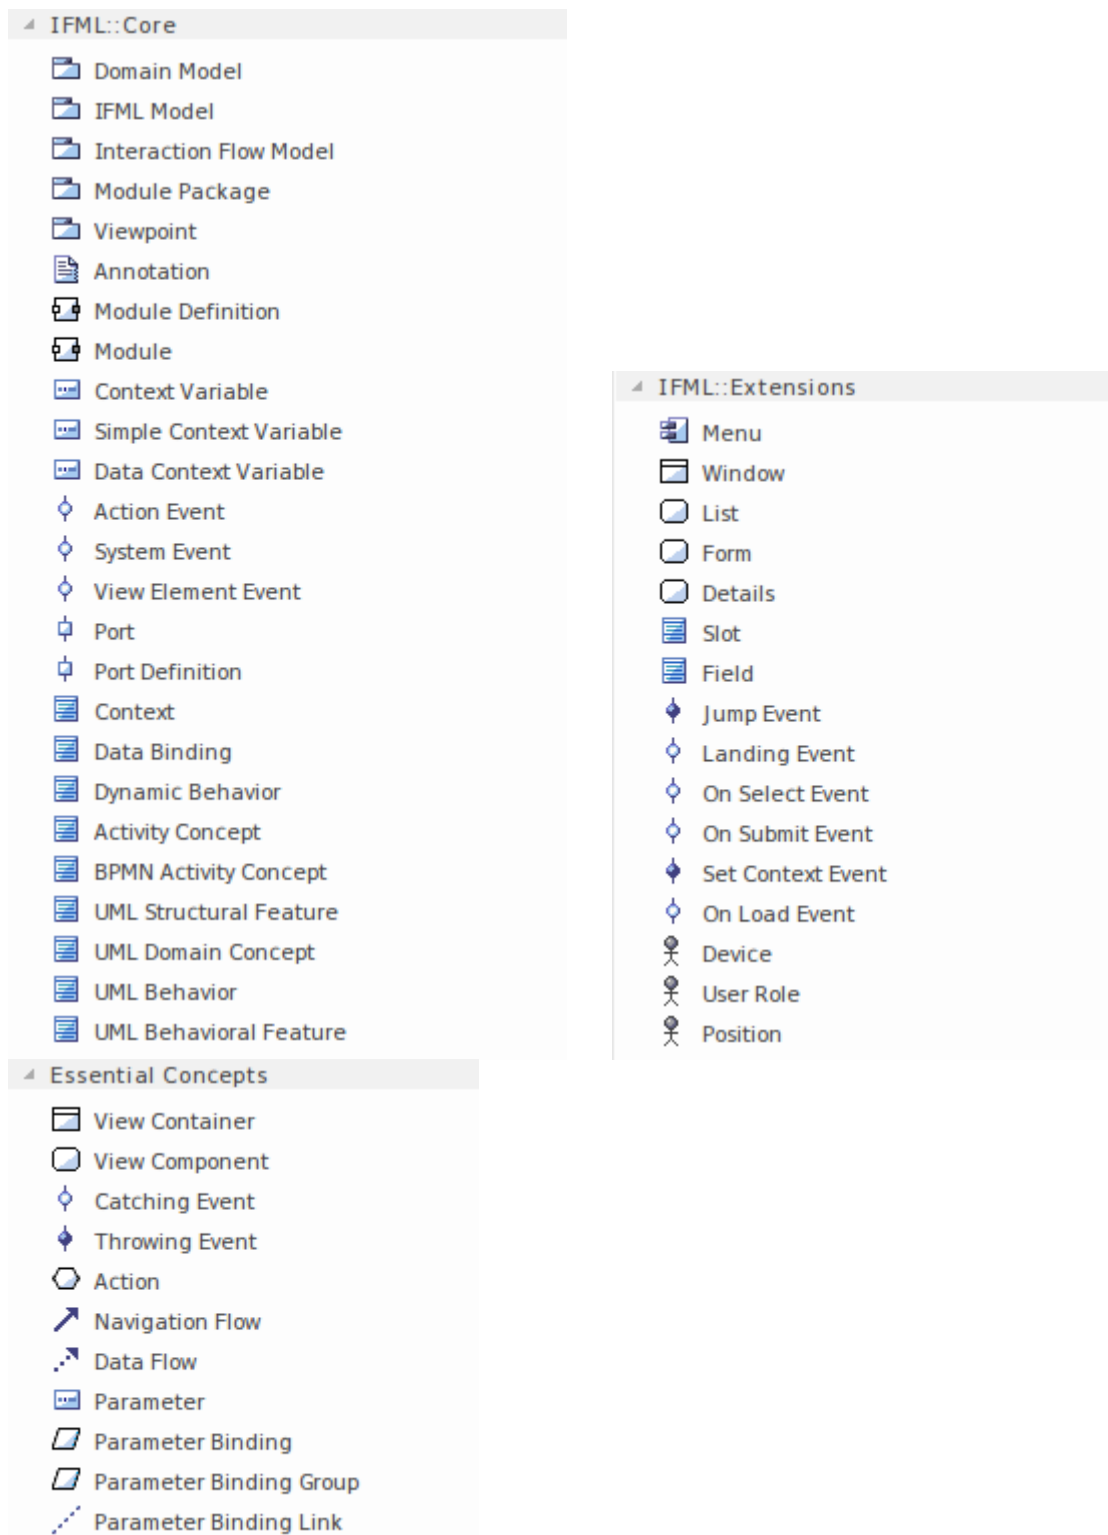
IFML::Core

Domain Model
IFML Model
Interaction Flow Model
Module Package
Viewpoint
Annotation
Module Definition
Module
Context Variable
Simple Context Variable
Data Context Variable
Action Event
System Event
View Element Event
Port
Port Definition
Context
Data Binding
Dynamic Behavior
Activity Concept
BPMN Activity Concept
UML Structural Feature
UML Domain Concept
UML Behavior
UML Behavioral Feature

Essential Concepts

View Container
View Component
Catching Event
Throwing Event
Action
Navigation Flow
Data Flow
Parameter
Parameter Binding
Parameter Binding Group
Parameter Binding Link

IFML::Extensions

Menu
Window
List
Form
Details
Slot
Field
Jump Event
Landing Event
On Select Event
On Submit Event
Set Context Event
On Load Event
Device
User Role
Position